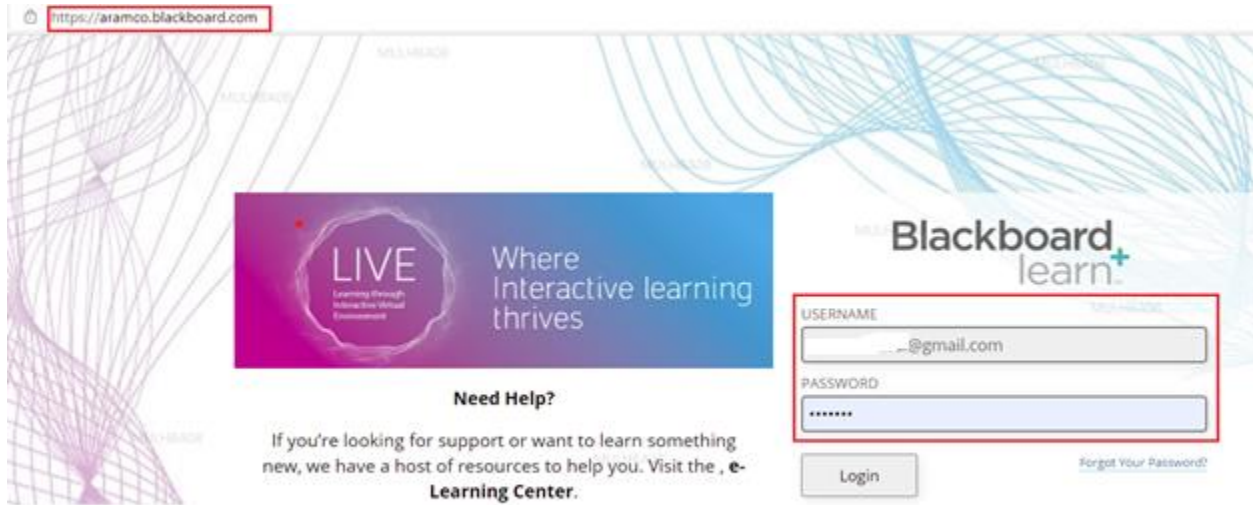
https://aramco.blackboard.com

LIVE
Learning through Interactive Virtual Environment

Where Interactive learning thrives

Need Help?

If you're looking for support or want to learn something new, we have a host of resources to help you. Visit the , e-Learning Center.

Blackboard learn

USERNAME
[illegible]@gmail.com

PASSWORD
•••••••

Login

Forgot Your Password?